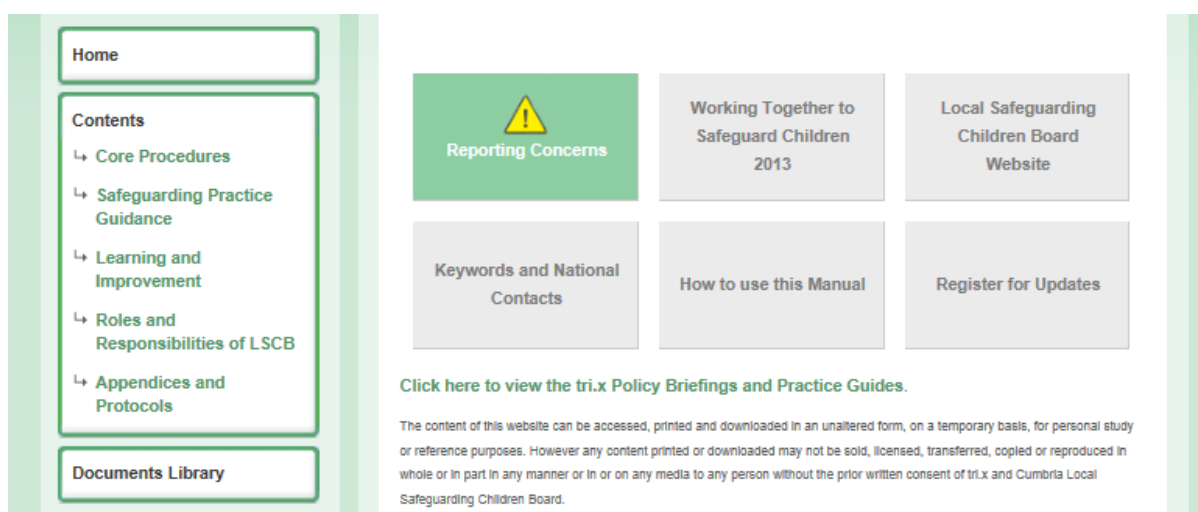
Home

Contents

↳ Core Procedures

↳ Safeguarding Practice Guidance

↳ Learning and Improvement

↳ Roles and Responsibilities of LSCB

↳ Appendices and Protocols

Documents Library

Reporting Concerns

Working Together to Safeguard Children 2013

Local Safeguarding Children Board Website

Keywords and National Contacts

How to use this Manual

Register for Updates

Click here to view the tri.x Policy Briefings and Practice Guides.

The content of this website can be accessed, printed and downloaded in an unaltered form, on a temporary basis, for personal study or reference purposes. However any content printed or downloaded may not be sold, licensed, transferred, copied or reproduced in whole or in part in any manner or in or on any media to any person without the prior written consent of tri.x and Cumbria Local Safeguarding Children Board.